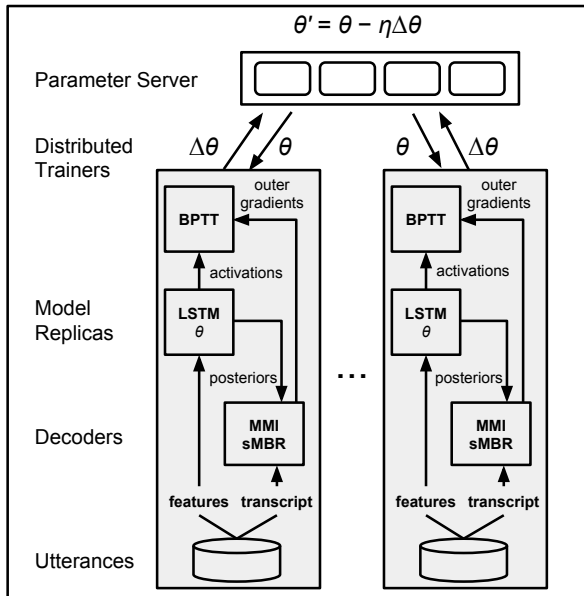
$\theta' = \theta - \eta\Delta\theta$

Parameter Server

Distributed Trainers

$\Delta\theta$

$\theta$

$\theta$

$\Delta\theta$

BPTT

outer gradients

activations

Model Replicas

LSTM $\theta$

posteriors

Decoders

MMI sMBR

features

transcript

...

BPTT

outer gradients

activations

LSTM $\theta$

posteriors

MMI sMBR

features

transcript

Utterances